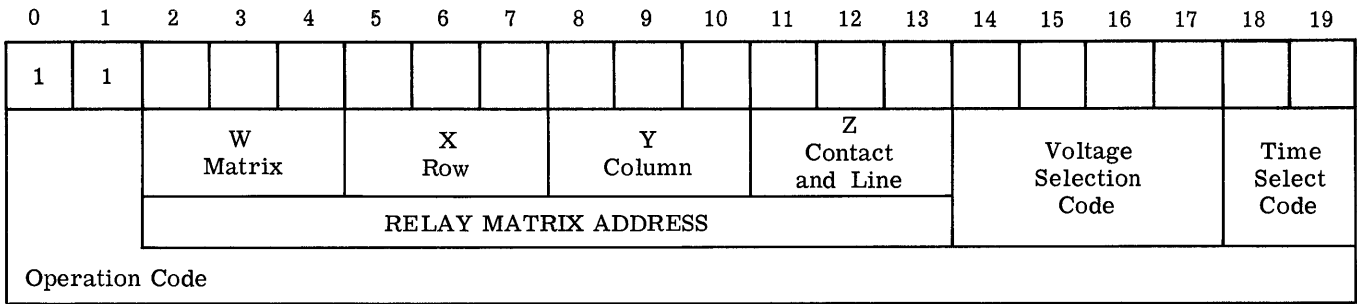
| 0 | 1 | 2 | 3 | 4 | 5 | 6 | 7 | 8 | 9 | 10 | 11 | 12 | 13 | 14 | 15 | 16 | 17 | 18 | 19 |
|---|---|---|---|---|---|---|---|---|---|---|---|---|---|---|---|---|---|---|---|
| 1 | 1 | | | | | | | | | | | | | | | | | | |

W Matrix | X Row | Y Column | Z Contact and Line | Voltage Selection Code | Time Select Code

RELAY MATRIX ADDRESS

Operation Code